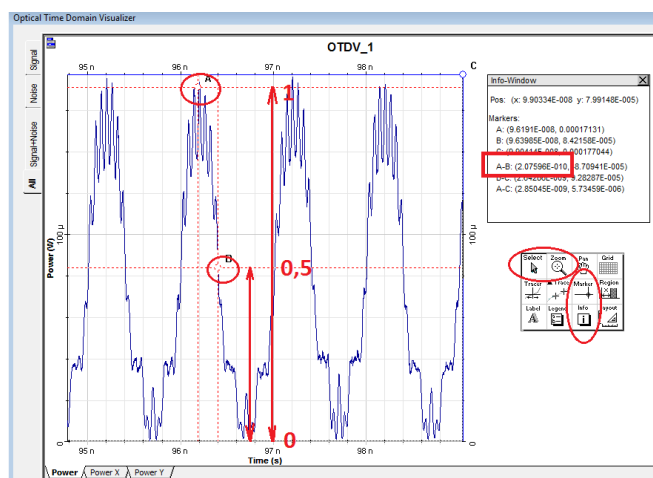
Optical Time Domain Visualizer

Signal
Noise
Signal+Noise
All

OTDV_1

95 n
96 n
97 n
98 n

A
B
C

1
0,5
0

Power (W)
100 µ
100 µ

Time (s)

Info-Window
Pos: (x: 9.90334E-008 y: 7.99148E-005)
Markers:
A: (9.6191E-008, 0.00017131)
B: (9.63985E-008, 8.42158E-005)
C: (9.90445E-008, 0.000177044)
A-B: (2.07596E-010, 8.70941E-005)
B-C: (2.64606E-009, 9.28287E-005)
A-C: (2.85045E-009, 5.73459E-006)

Select
Zoom
Pan
Grid
Trace
Marker
Region
Label
Legend
Info
Layout

Power
Power X
Power Y